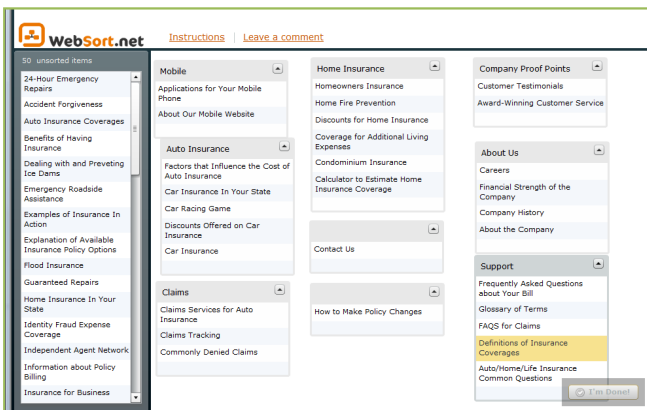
WebSort.net

Instructions | Leave a comment

50 unsorted items

24-Hour Emergency Repairs
Accident Forgiveness
Auto Insurance Coverages
Benefits of Having Insurance
Dealing with and Preveting Ice Dams
Emergency Roadside Assistance
Examples of Insurance In Action
Explanation of Available Insurance Policy Options
Flood Insurance
Guaranteed Repairs
Home Insurance In Your State
Identity Fraud Expense Coverage
Independent Agent Network
Information about Policy Billing
Insurance for Business

Mobile
Applications for Your Mobile Phone
About Our Mobile Website

Auto Insurance
Factors that Influence the Cost of Auto Insurance
Car Insurance In Your State
Car Racing Game
Discounts Offered on Car Insurance
Car Insurance

Claims
Claims Services for Auto Insurance
Claims Tracking
Commonly Denied Claims

Home Insurance
Homeowners Insurance
Home Fire Prevention
Discounts for Home Insurance
Coverage for Additional Living Expenses
Condominium Insurance
Calculator to Estimate Home Insurance Coverage

Contact Us

How to Make Policy Changes

Company Proof Points
Customer Testimonials
Award-Winning Customer Service

About Us
Careers
Financial Strength of the Company
Company History
About the Company

Support
Frequently Asked Questions about Your Bill
Glossary of Terms
FAQS for Claims
Definitions of Insurance Coverages
Auto/Home/Life Insurance Common Questions

I'm Done!